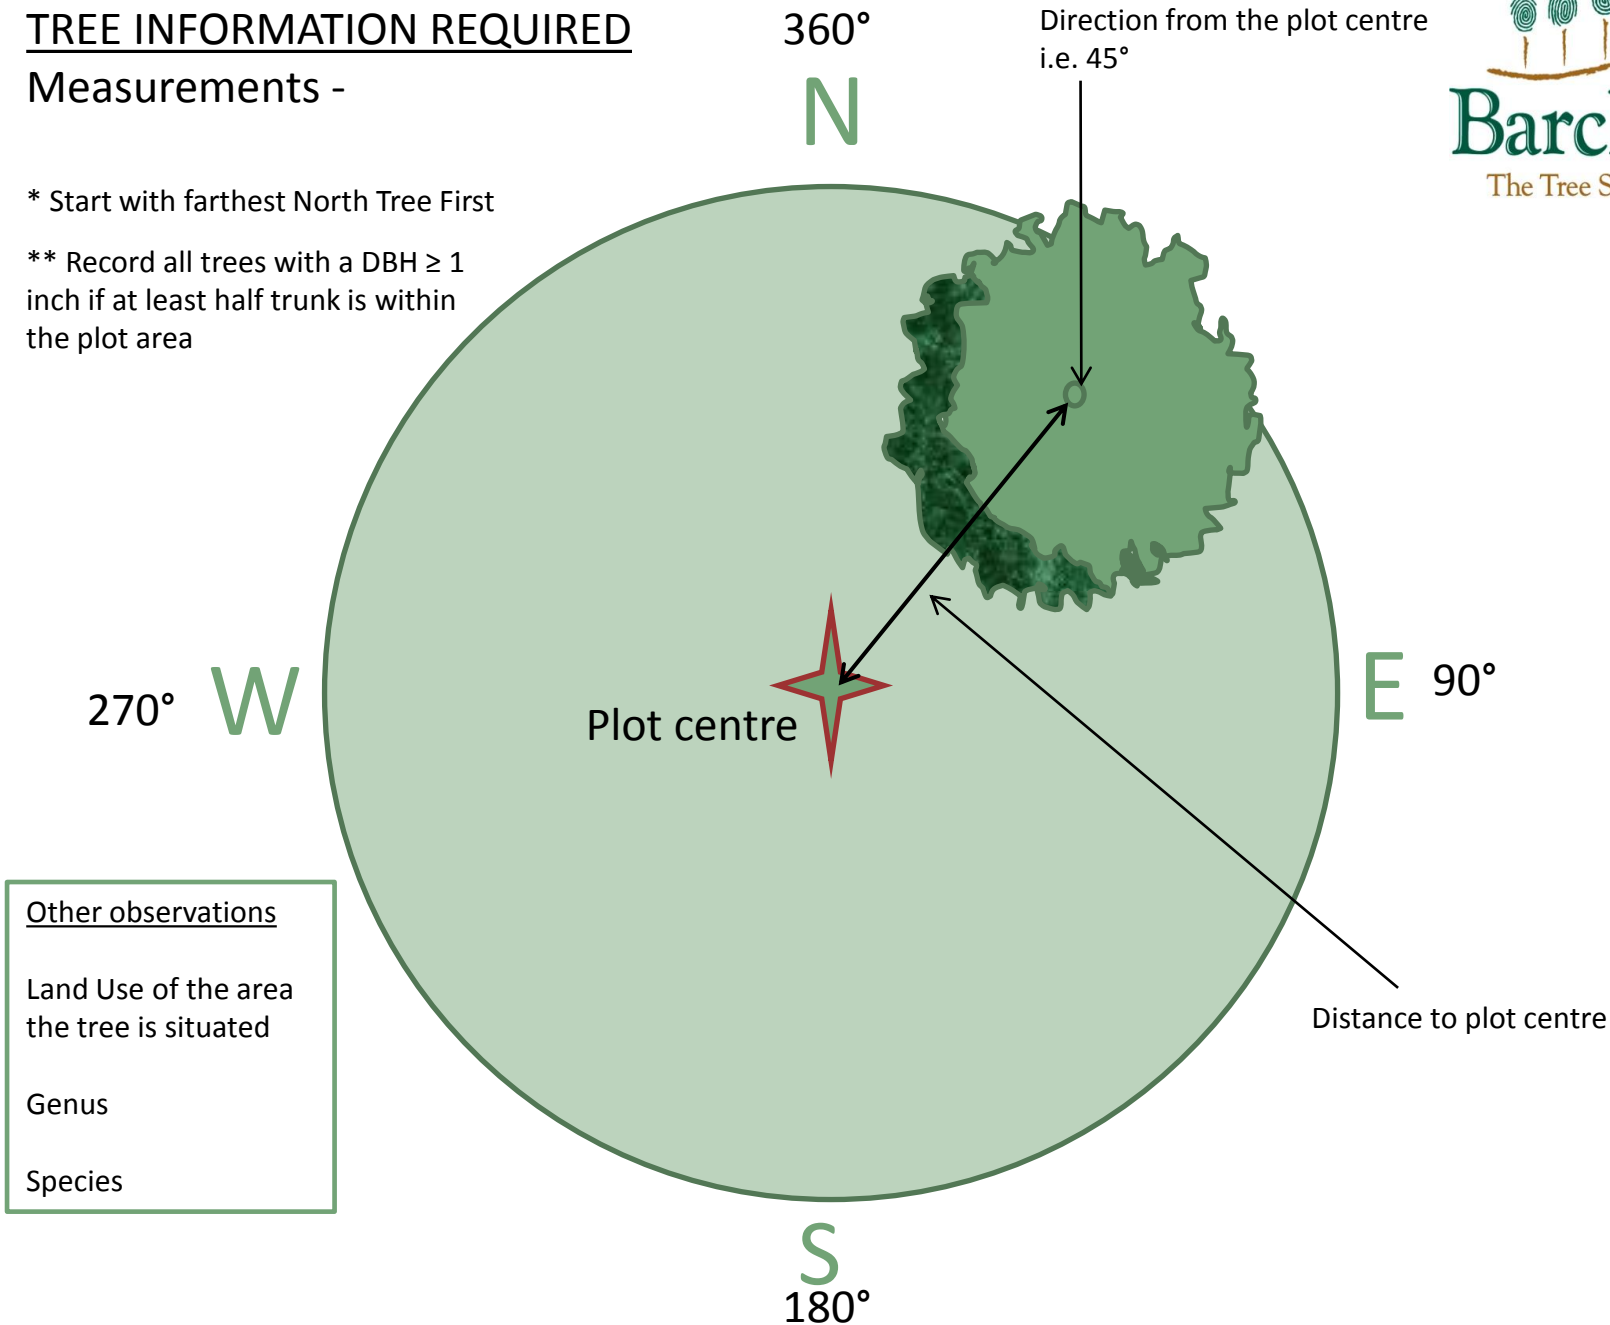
TREE INFORMATION REQUIRED
Measurements -

360°
N

Direction from the plot centre i.e. 45°

Barc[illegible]
The Tree S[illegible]

* Start with farthest North Tree First

** Record all trees with a DBH ≥ 1 inch if at least half trunk is within the plot area

270° W

Plot centre

E 90°

Distance to plot centre

Other observations

Land Use of the area the tree is situated

Genus

Species

S
180°